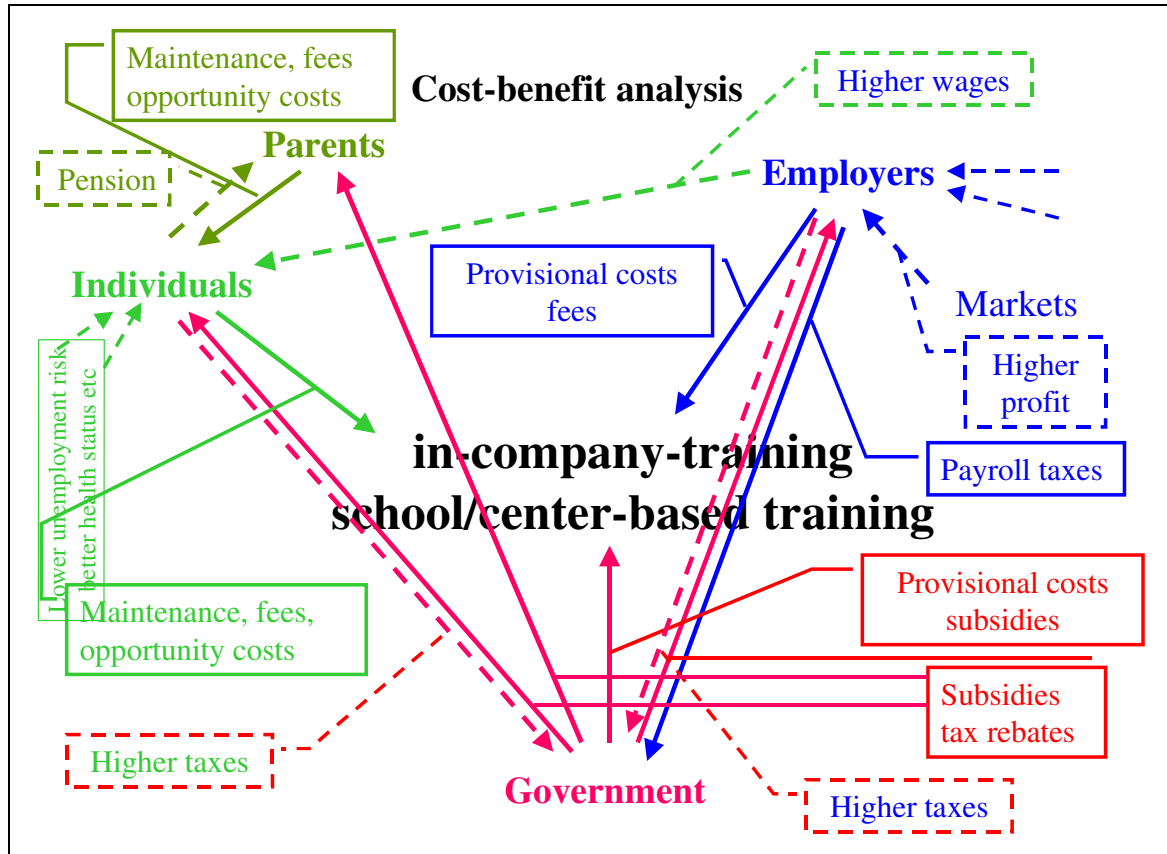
Maintenance, fees opportunity costs

Cost-benefit analysis

Higher wages

Parents

Pension

Employers

Individuals

Provisional costs fees

Markets

Lower unemployment risk better health status etc

Higher profit

in-company-training school/center-based training

Payroll taxes

Maintenance, fees, opportunity costs

Provisional costs subsidies

Subsidies tax rebates

Higher taxes

Government

Higher taxes